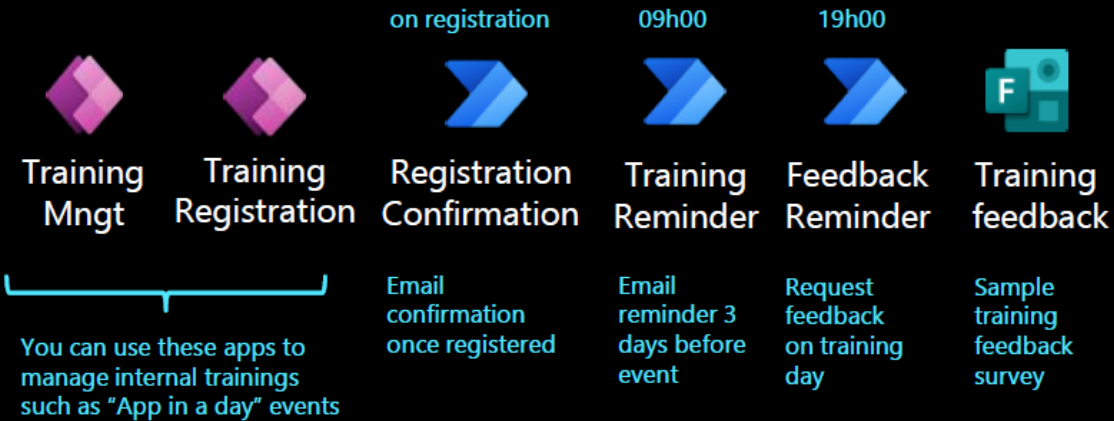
on registration

09h00

19h00

F

Training Mngt

Training Registration

Registration Confirmation

Training Reminder

Feedback Reminder

Training feedback

You can use these apps to manage internal trainings such as "App in a day" events

Email confirmation once registered

Email reminder 3 days before event

Request feedback on training day

Sample training feedback survey